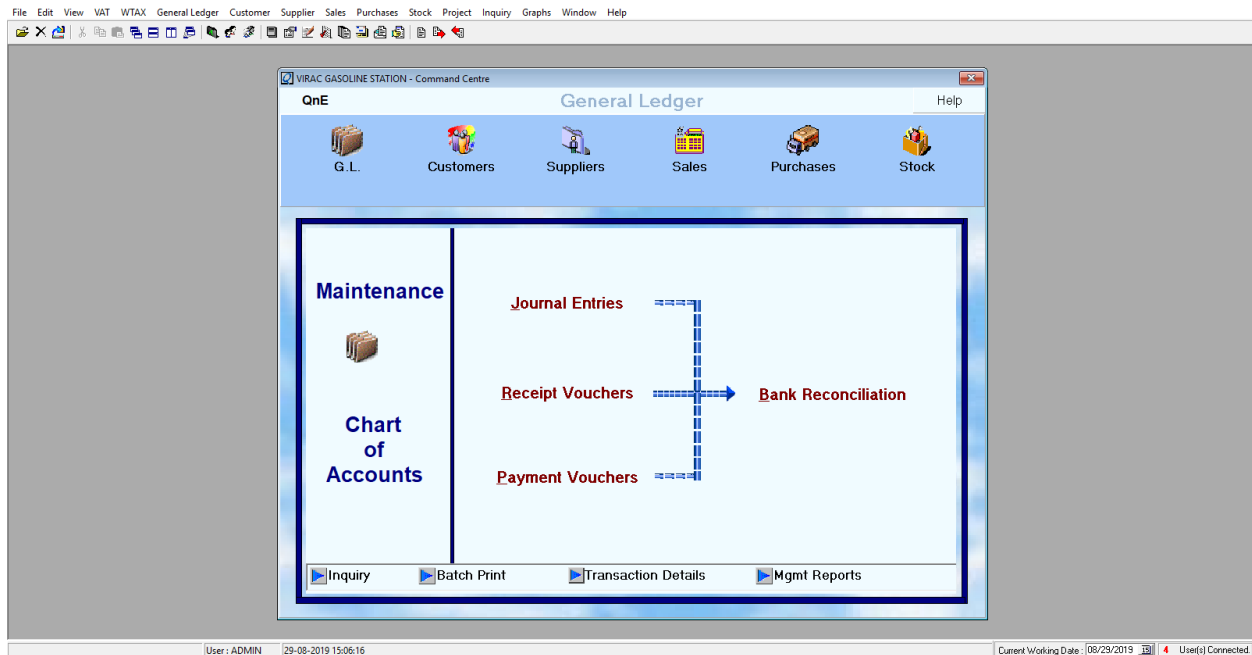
File Edit View VAT WTAX General Ledger Customer Supplier Sales Purchases Stock Project Inquiry Graphs Window Help

VIRAC GASOLINE STATION - Command Centre

QnE

General Ledger

Help

G.L.

Customers

Suppliers

Sales

Purchases

Stock

Maintenance

Chart of Accounts

Journal Entries

Receipt Vouchers

Payment Vouchers

Bank Reconciliation

Inquiry

Batch Print

Transaction Details

Mgmt Reports

User : ADMIN

29-08-2019 15:06:16

Current Working Date : 08/29/2019

4 User(s) Connected.